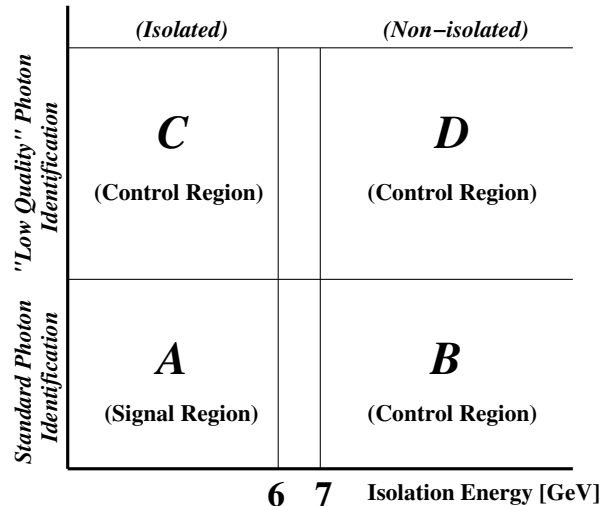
(Isolated)

(Non−isolated)

"Low Quality" Photon Identification

C

(Control Region)

D

(Control Region)

Standard Photon Identification

A

(Signal Region)

B

(Control Region)

6 7

Isolation Energy [GeV]